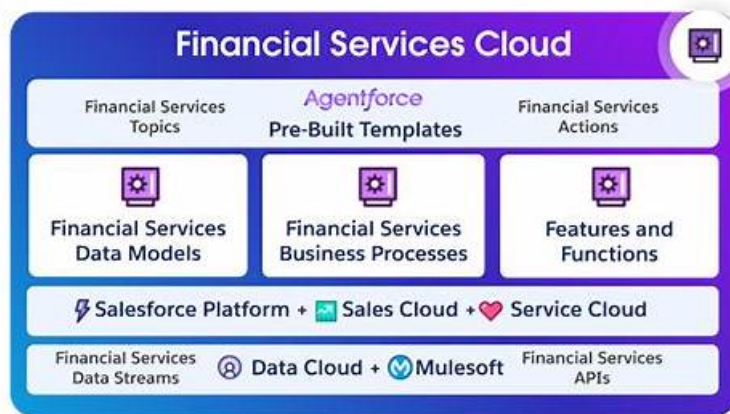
Financial Services Cloud

Financial Services Topics

Agentforce
Pre-Built Templates

Financial Services Actions

Financial Services Data Models

Financial Services Business Processes

Features and Functions

Salesforce Platform + Sales Cloud + Service Cloud

Financial Services Data Streams

Data Cloud + Mulesoft

Financial Services APIs